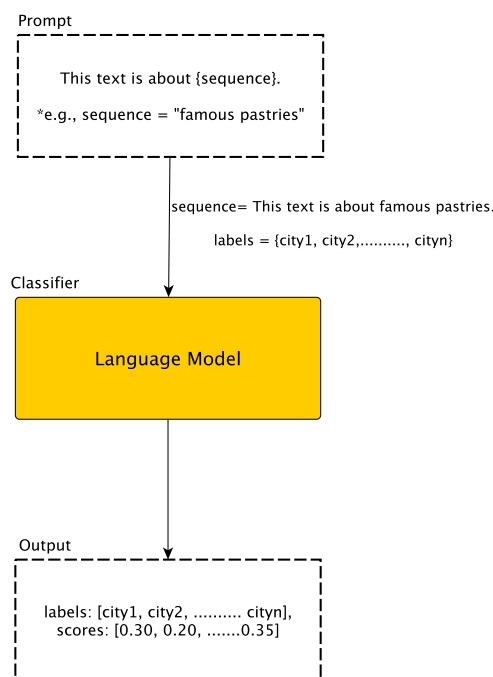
Prompt

This text is about {sequence}.

*e.g., sequence = "famous pastries"

sequence= This text is about famous pastries.

labels = {city1, city2,.........., cityn}

Classifier

Language Model

Output

labels: [city1, city2, .......... cityn], scores: [0.30, 0.20, .......0.35]